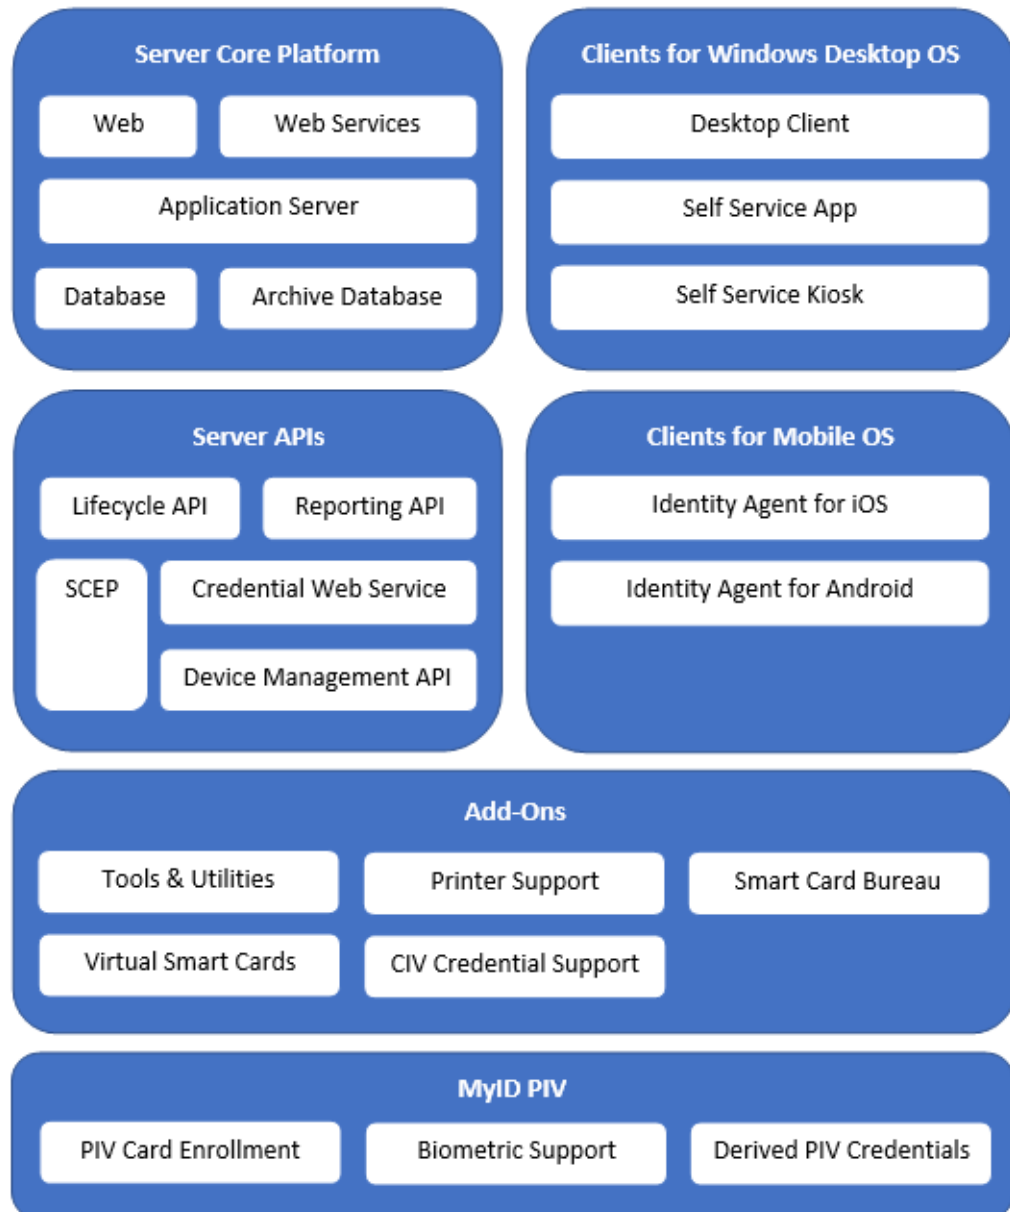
Server Core Platform

Web

Web Services

Application Server

Database

Archive Database

Clients for Windows Desktop OS

Desktop Client

Self Service App

Self Service Kiosk

Server APIs

Lifecycle API

Reporting API

SCEP

Credential Web Service

Device Management API

Clients for Mobile OS

Identity Agent for iOS

Identity Agent for Android

Add-Ons

Tools & Utilities

Printer Support

Smart Card Bureau

Virtual Smart Cards

CIV Credential Support

MyID PIV

PIV Card Enrollment

Biometric Support

Derived PIV Credentials